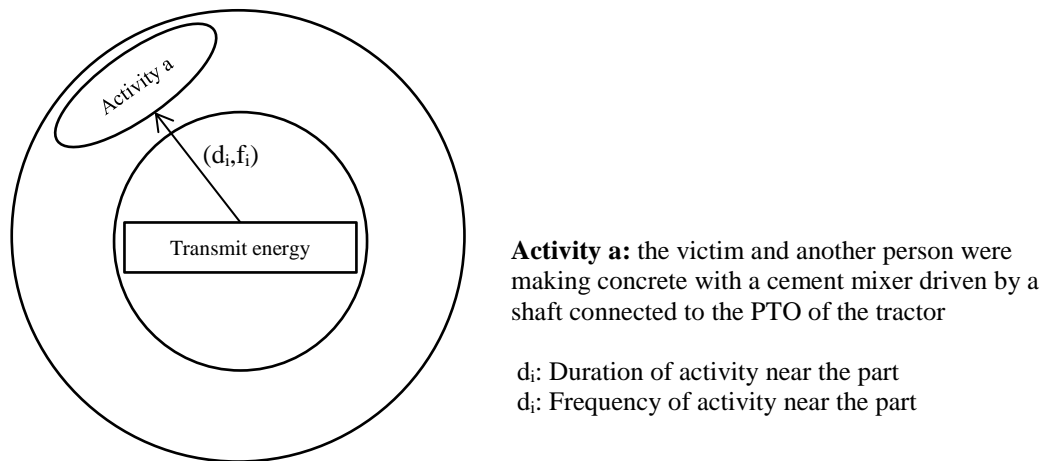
Activity a

$(d_i,f_i)$

Transmit energy

**Activity a:** the victim and another person were making concrete with a cement mixer driven by a shaft connected to the PTO of the tractor

$d_i$: Duration of activity near the part
$d_i$: Frequency of activity near the part